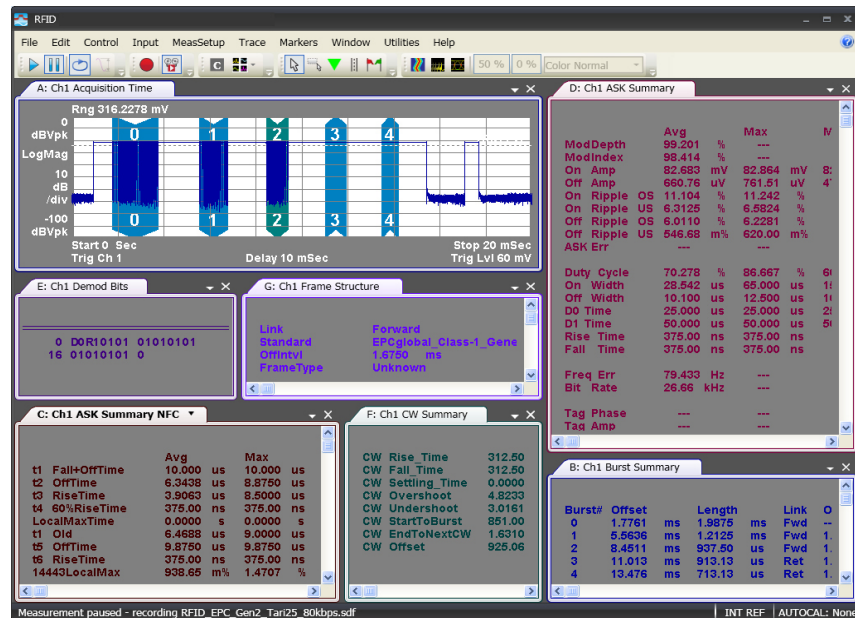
RFID

File Edit Control Input MeasSetup Trace Markers Window Utilities Help

50 % 0 % Color Normal

A: Ch1 Acquisition Time

Rng 316.2278 mV
0 dBVpk
LogMag
10 dB /div
-100 dBVpk

0 1 2 3 4
0 1 2 3 4

Start 0 Sec
Trig Ch 1
Delay 10 mSec
Stop 20 mSec
Trig Lvl 60 mV

D: Ch1 ASK Summary

| | Avg | | Max | | M |
|---|---|---|---|---|---|
| ModDepth | 99.201 | % | --- | | |
| ModIndex | 98.414 | % | --- | | |
| On Amp | 82.683 | mV | 82.864 | mV | 8 |
| Off Amp | 660.76 | uV | 761.51 | uV | 4 |
| On Ripple OS | 11.104 | % | 11.242 | % | |
| On Ripple US | 6.3125 | % | 6.5824 | % | |
| Off Ripple OS | 6.0110 | % | 6.2281 | % | |
| Off Ripple US | 546.68 | m% | 620.00 | m% | |
| ASK Err | --- | | --- | | |
| Duty Cycle | 70.278 | % | 86.667 | % | 6 |
| On Width | 28.542 | us | 65.000 | us | 1 |
| Off Width | 10.100 | us | 12.500 | us | 1 |
| D0 Time | 25.000 | us | 25.000 | us | 2 |
| D1 Time | 50.000 | us | 50.000 | us | 5 |
| Rise Time | 375.00 | ns | 375.00 | ns | |
| Fall Time | 375.00 | ns | 375.00 | ns | |
| Freq Err | 79.433 | Hz | --- | | |
| Bit Rate | 26.66 | kHz | --- | | |
| Tag Phase | --- | | --- | | |
| Tag Amp | --- | | --- | | |

E: Ch1 Demod Bits

0 D0R10101 01010101
16 01010101 0

G: Ch1 Frame Structure

Link Forward
Standard EPCglobal_Class-1_Gene
OffIntvl 1.6750 ms
FrameType Unknown

C: Ch1 ASK Summary NFC

| | Avg | | Max | |
|---|---|---|---|---|
| t1 Fall+OffTime | 10.000 | us | 10.000 | us |
| t2 OffTime | 6.3438 | us | 8.8750 | us |
| t3 RiseTime | 3.9063 | us | 8.5000 | us |
| t4 60%RiseTime | 375.00 | ns | 375.00 | ns |
| LocalMaxTime | 0.0000 | s | 0.0000 | s |
| t1 Old | 6.4688 | us | 9.0000 | us |
| t5 OffTime | 9.8750 | us | 9.8750 | us |
| t6 RiseTime | 375.00 | ns | 375.00 | ns |
| 14443LocalMax | 938.65 | m% | 1.4707 | % |

F: Ch1 CW Summary

CW Rise_Time 312.50
CW Fall_Time 312.50
CW Settling_Time 0.0000
CW Overshoot 4.8233
CW Undershoot 3.0161
CW StartToBurst 851.00
CW EndToNextCW 1.6310
CW Offset 925.06

B: Ch1 Burst Summary

| Burst# | Offset | | Length | | Link | O |
|---|---|---|---|---|---|---|
| 0 | 1.7761 | ms | 1.9875 | ms | Fwd | -- |
| 1 | 5.5636 | ms | 1.2125 | ms | Fwd | 1. |
| 2 | 8.4511 | ms | 937.50 | us | Fwd | 1. |
| 3 | 11.013 | ms | 913.13 | us | Ret | 1. |
| 4 | 13.476 | ms | 713.13 | us | Ret | 1. |

Measurement paused - recording RFID_EPC_Gen2_Tari25_80kbps.sdf
INT REF AUTOCAL: None